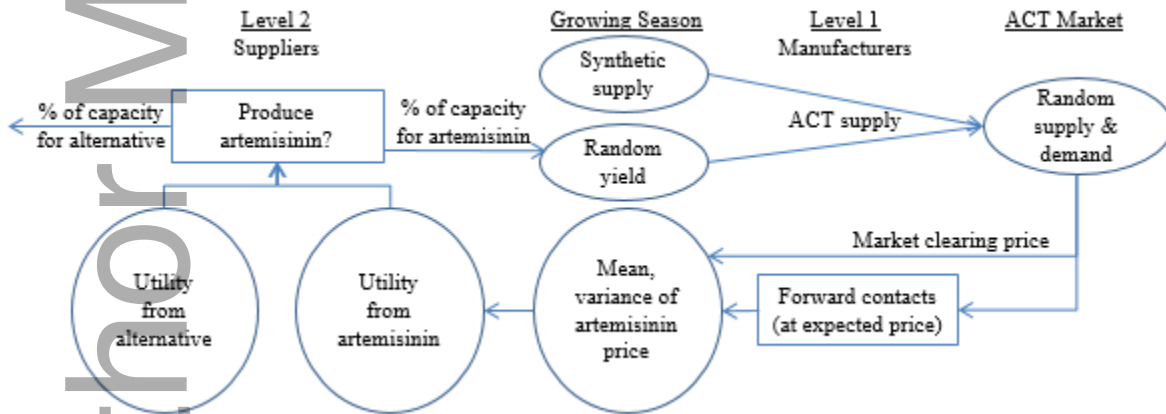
Level 2
Suppliers

Growing Season

Level 1
Manufacturers

ACT Market

Synthetic supply

% of capacity for alternative

Produce artemisinin?

% of capacity for artemisinin

ACT supply

Random supply & demand

Random yield

Market clearing price

Utility from alternative

Utility from artemisinin

Mean, variance of artemisinin price

Forward contacts (at expected price)